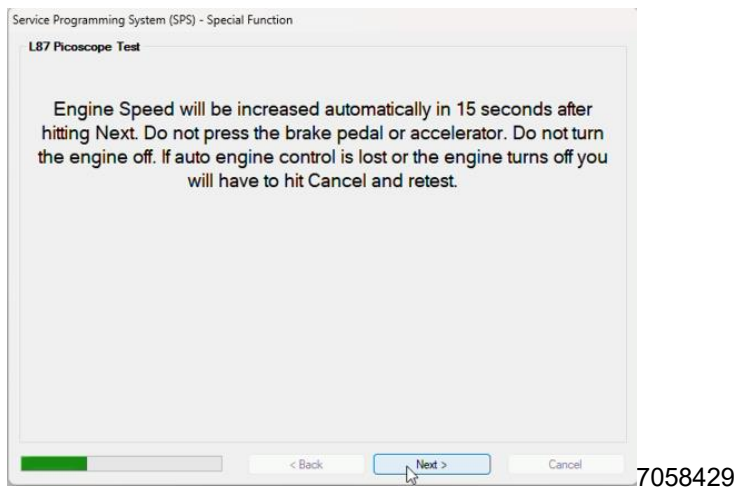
Service Programming System (SPS) - Special Function

L87 Picoscope Test

Engine Speed will be increased automatically in 15 seconds after hitting Next. Do not press the brake pedal or accelerator. Do not turn the engine off. If auto engine control is lost or the engine turns off you will have to hit Cancel and retest.

< Back

Next >

Cancel

7058429